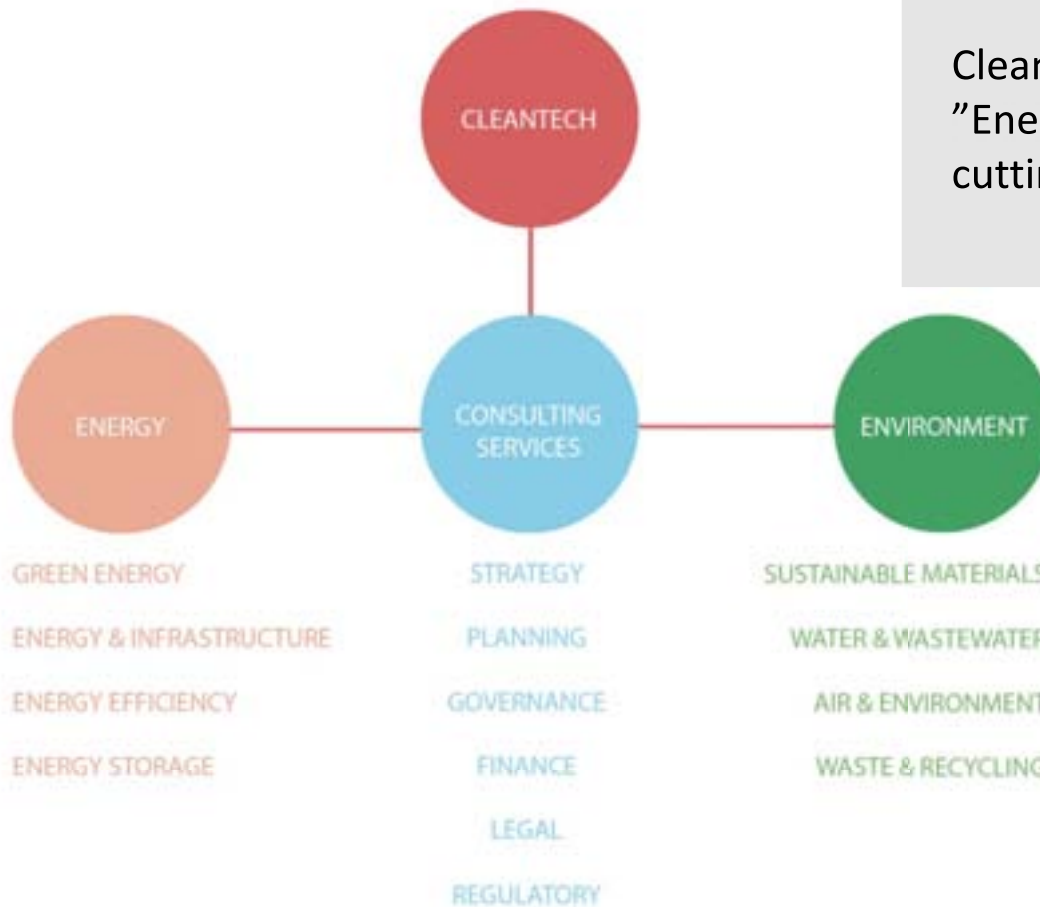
Clean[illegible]
”Ene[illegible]
cutti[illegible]

CLEANTECH

ENERGY

CONSULTING SERVICES

ENVIRONMENT

GREEN ENERGY

ENERGY & INFRASTRUCTURE

ENERGY EFFICIENCY

ENERGY STORAGE

STRATEGY

PLANNING

GOVERNANCE

FINANCE

LEGAL

REGULATORY

SUSTAINABLE MATERIALS

WATER & WASTEWATER

AIR & ENVIRONMENT

WASTE & RECYCLING